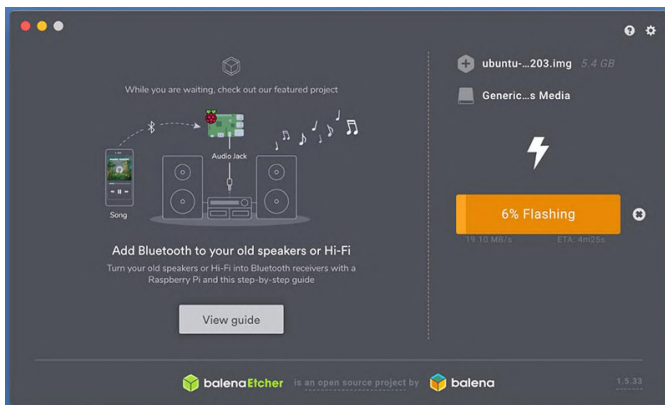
While you are waiting, check out our featured project

Audio Jack

Song

Add Bluetooth to your old speakers or Hi-Fi

Turn your old speakers or Hi-Fi into Bluetooth receivers with a Raspberry Pi and this step-by-step guide

View guide

ubuntu-...203.img 5.4 GB

Generic...s Media

6% Flashing

19.10 MB/s ETA: 4m25s

balenaEtcher is an open source project by balena

1.5.33